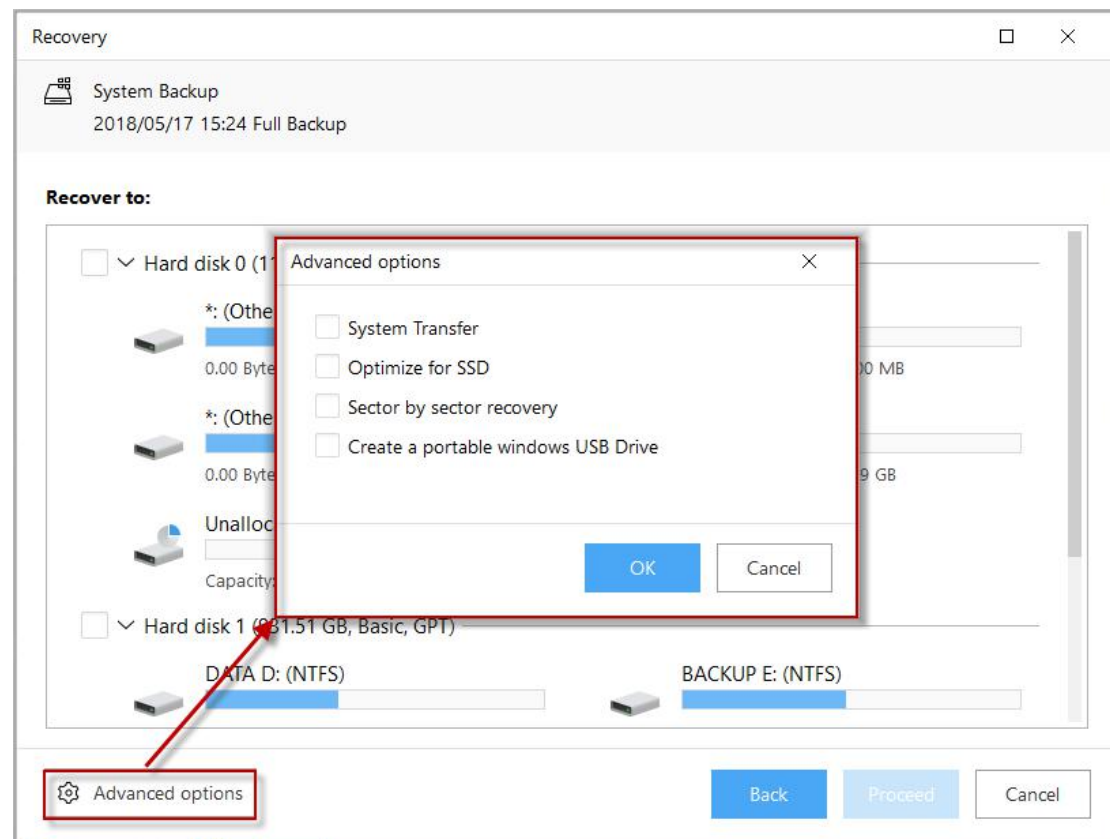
Recovery

System Backup
2018/05/17 15:24 Full Backup

Recover to:

Hard disk 0 (1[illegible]

*: (Othe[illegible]
0.00 Byte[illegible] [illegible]0 MB

*: (Othe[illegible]
0.00 Byte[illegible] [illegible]9 GB

Unalloc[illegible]
Capacity:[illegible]

Hard disk 1 ([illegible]31.51 GB, Basic, GPT)

DATA D: (NTFS)

BACKUP E: (NTFS)

Advanced options

System Transfer
Optimize for SSD
Sector by sector recovery
Create a portable windows USB Drive

OK
Cancel

Advanced options

Back
Proceed
Cancel